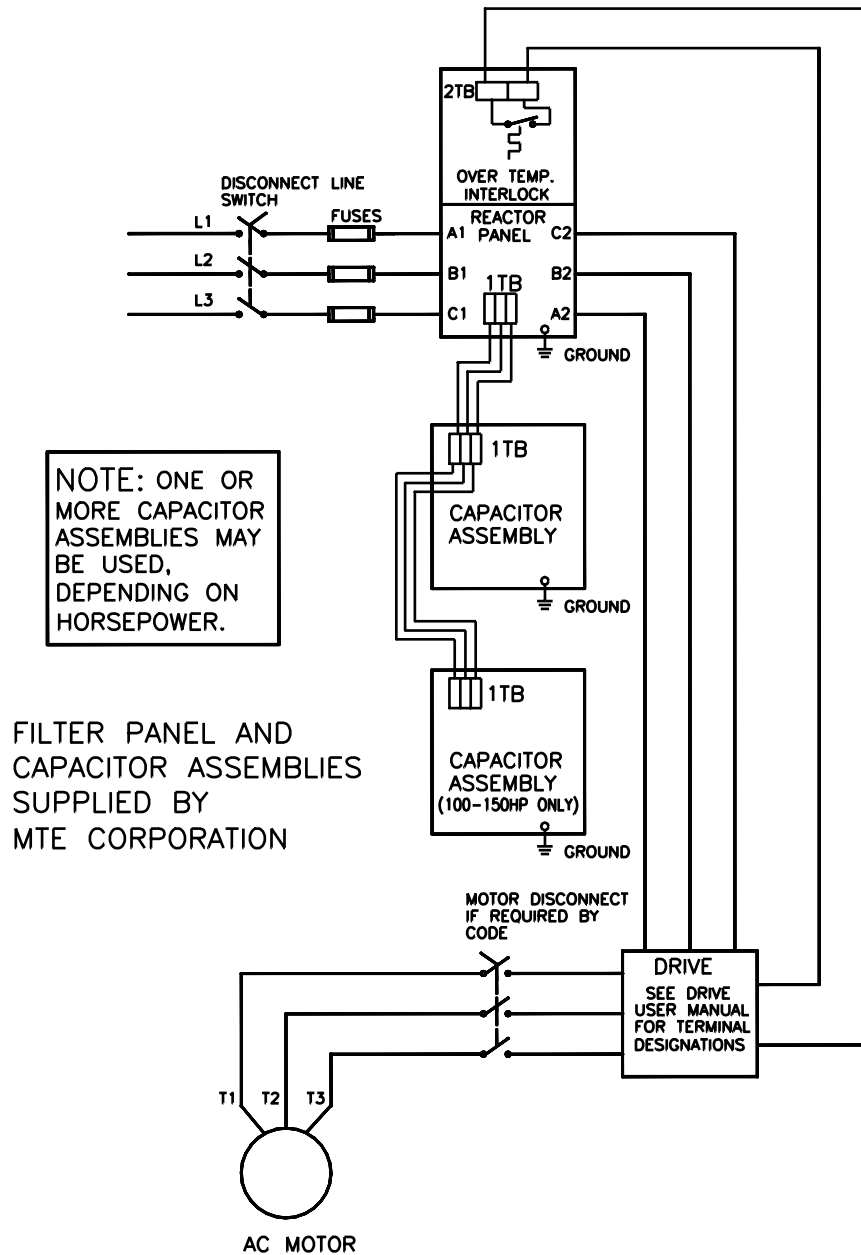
2TB

OVER TEMP. INTERLOCK

DISCONNECT LINE SWITCH

FUSES

L1

L2

L3

REACTOR PANEL

A1

B1

C1

C2

B2

A2

1TB

GROUND

1TB

NOTE: ONE OR MORE CAPACITOR ASSEMBLIES MAY BE USED, DEPENDING ON HORSEPOWER.

CAPACITOR ASSEMBLY

GROUND

1TB

FILTER PANEL AND CAPACITOR ASSEMBLIES SUPPLIED BY MTE CORPORATION

CAPACITOR ASSEMBLY (100-150HP ONLY)

GROUND

MOTOR DISCONNECT IF REQUIRED BY CODE

DRIVE

SEE DRIVE USER MANUAL FOR TERMINAL DESIGNATIONS

T1

T2

T3

AC MOTOR